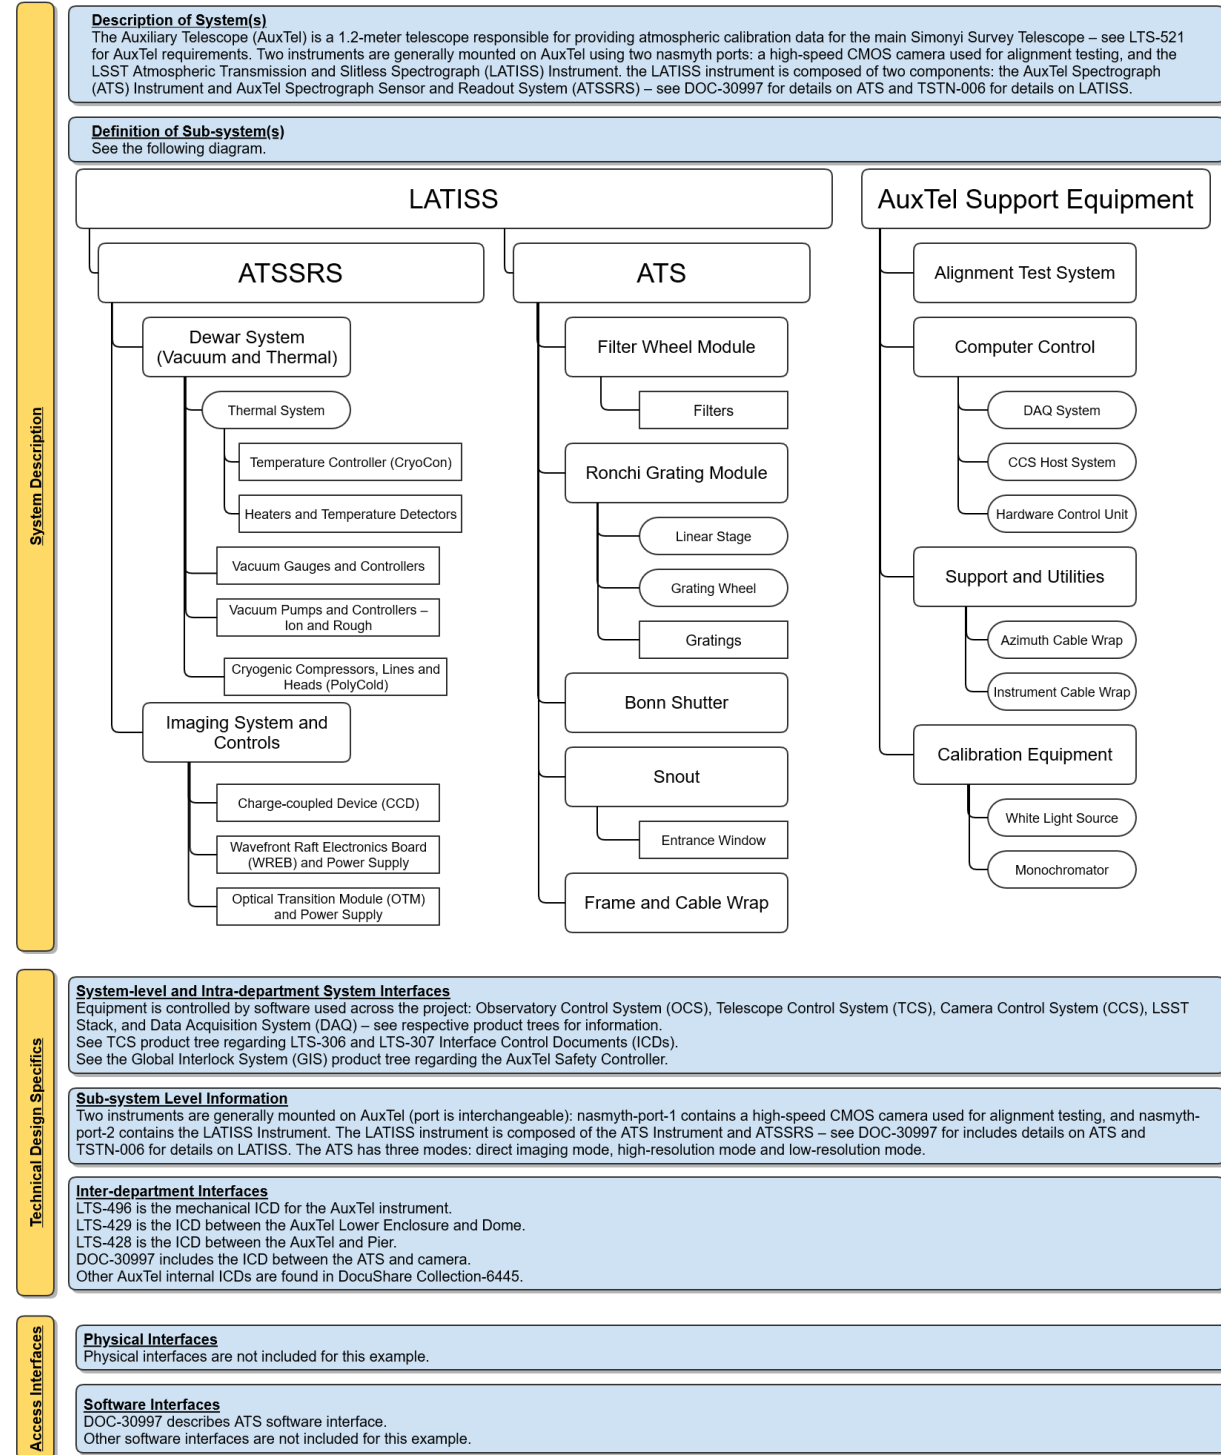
System Description

Description of System(s)
The Auxiliary Telescope (AuxTel) is a 1.2-meter telescope responsible for providing atmospheric calibration data for the main Simonyi Survey Telescope – see LTS-521 for AuxTel requirements. Two instruments are generally mounted on AuxTel using two nasmyth ports: a high-speed CMOS camera used for alignment testing, and the LSST Atmospheric Transmission and Slitless Spectrograph (LATISS) Instrument. the LATISS instrument is composed of two components: the AuxTel Spectrograph (ATS) Instrument and AuxTel Spectrograph Sensor and Readout System (ATSSRS) – see DOC-30997 for details on ATS and TSTN-006 for details on LATISS.

Definition of Sub-system(s)
See the following diagram.

LATISS

ATSSRS

Dewar System (Vacuum and Thermal)

Thermal System

Temperature Controller (CryoCon)

Heaters and Temperature Detectors

Vacuum Gauges and Controllers

Vacuum Pumps and Controllers – Ion and Rough

Cryogenic Compressors, Lines and Heads (PolyCold)

Imaging System and Controls

Charge-coupled Device (CCD)

Wavefront Raft Electronics Board (WREB) and Power Supply

Optical Transition Module (OTM) and Power Supply

ATS

Filter Wheel Module

Filters

Ronchi Grating Module

Linear Stage

Grating Wheel

Gratings

Bonn Shutter

Snout

Entrance Window

Frame and Cable Wrap

AuxTel Support Equipment

Alignment Test System

Computer Control

DAQ System

CCS Host System

Hardware Control Unit

Support and Utilities

Azimuth Cable Wrap

Instrument Cable Wrap

Calibration Equipment

White Light Source

Monochromator

Technical Design Specifics

System-level and Intra-department System Interfaces
Equipment is controlled by software used across the project: Observatory Control System (OCS), Telescope Control System (TCS), Camera Control System (CCS), LSST Stack, and Data Acquisition System (DAQ) – see respective product trees for information.
See TCS product tree regarding LTS-306 and LTS-307 Interface Control Documents (ICDs).
See the Global Interlock System (GIS) product tree regarding the AuxTel Safety Controller.

Sub-system Level Information
Two instruments are generally mounted on AuxTel (port is interchangeable): nasmyth-port-1 contains a high-speed CMOS camera used for alignment testing, and nasmyth-port-2 contains the LATISS Instrument. The LATISS instrument is composed of the ATS Instrument and ATSSRS – see DOC-30997 for includes details on ATS and TSTN-006 for details on LATISS. The ATS has three modes: direct imaging mode, high-resolution mode and low-resolution mode.

Inter-department Interfaces
LTS-496 is the mechanical ICD for the AuxTel instrument.
LTS-429 is the ICD between the AuxTel Lower Enclosure and Dome.
LTS-428 is the ICD between the AuxTel and Pier.
DOC-30997 includes the ICD between the ATS and camera.
Other AuxTel internal ICDs are found in DocuShare Collection-6445.

Access Interfaces

Physical Interfaces
Physical interfaces are not included for this example.

Software Interfaces
DOC-30997 describes ATS software interface.
Other software interfaces are not included for this example.